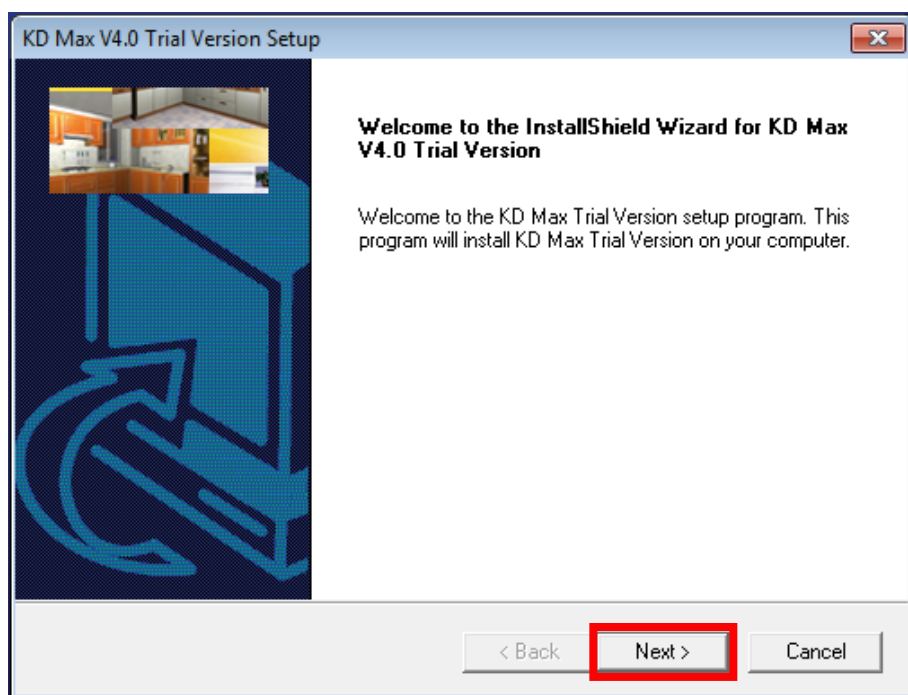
KD Max V4.0 Trial Version Setup

Welcome to the InstallShield Wizard for KD Max V4.0 Trial Version

Welcome to the KD Max Trial Version setup program. This program will install KD Max Trial Version on your computer.

< Back
Next >
Cancel